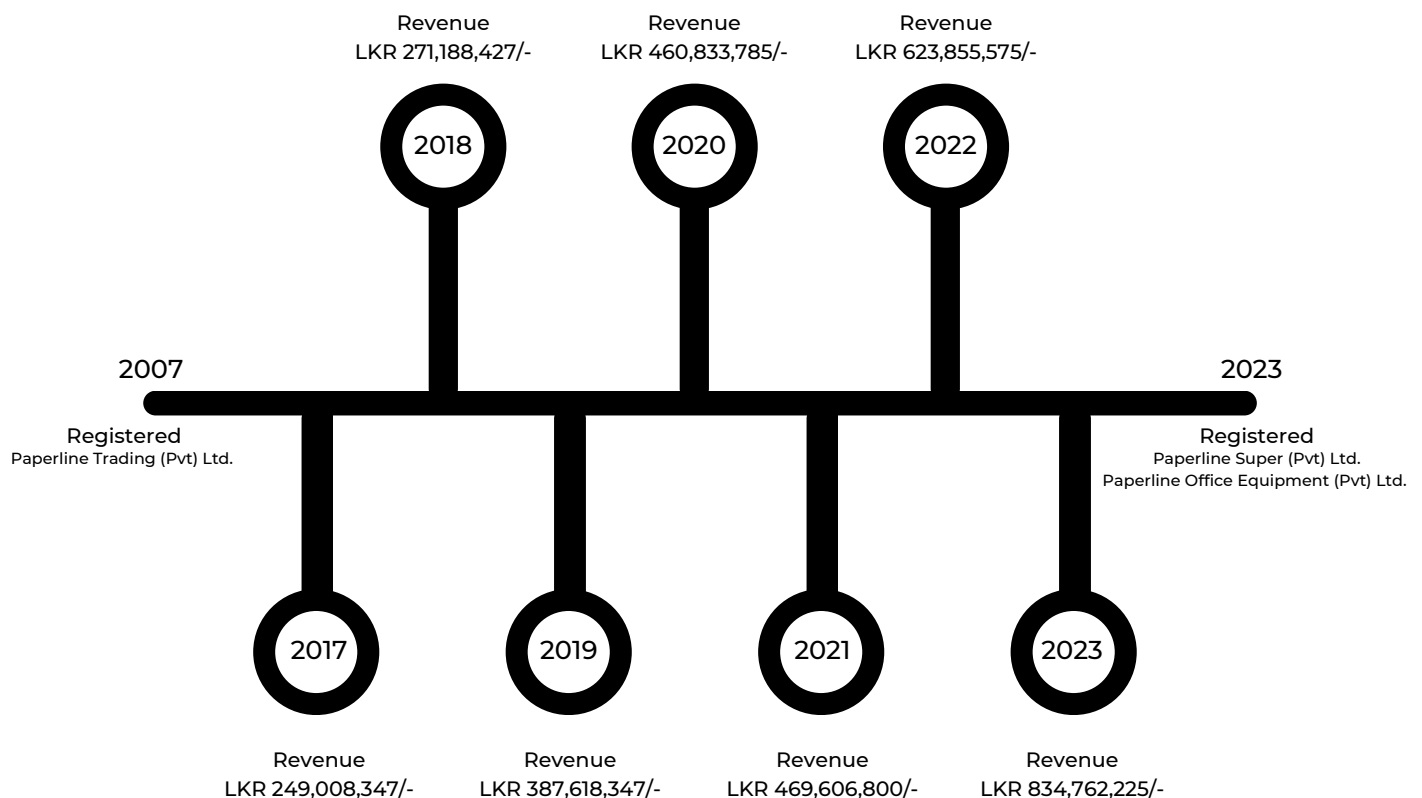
Revenue
LKR 271,188,427/-

Revenue
LKR 460,833,785/-

Revenue
LKR 623,855,575/-

2018

2020

2022

2007

2023

Registered
Paperline Trading (Pvt) Ltd.

Registered
Paperline Super (Pvt) Ltd.
Paperline Office Equipment (Pvt) Ltd.

2017

2019

2021

2023

Revenue
LKR 249,008,347/-

Revenue
LKR 387,618,347/-

Revenue
LKR 469,606,800/-

Revenue
LKR 834,762,225/-